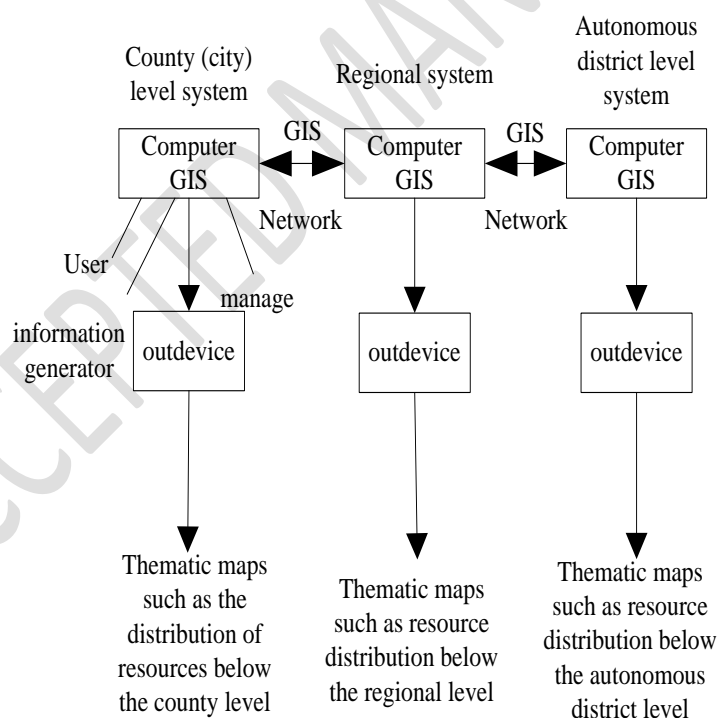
County (city) level system

Regional system

Autonomous district level system

Computer GIS

GIS

Computer GIS

GIS

Computer GIS

Network

Network

User

manage

information generator

outdevice

outdevice

outdevice

Thematic maps such as the distribution of resources below the county level

Thematic maps such as resource distribution below the regional level

Thematic maps such as resource distribution below the autonomous district level